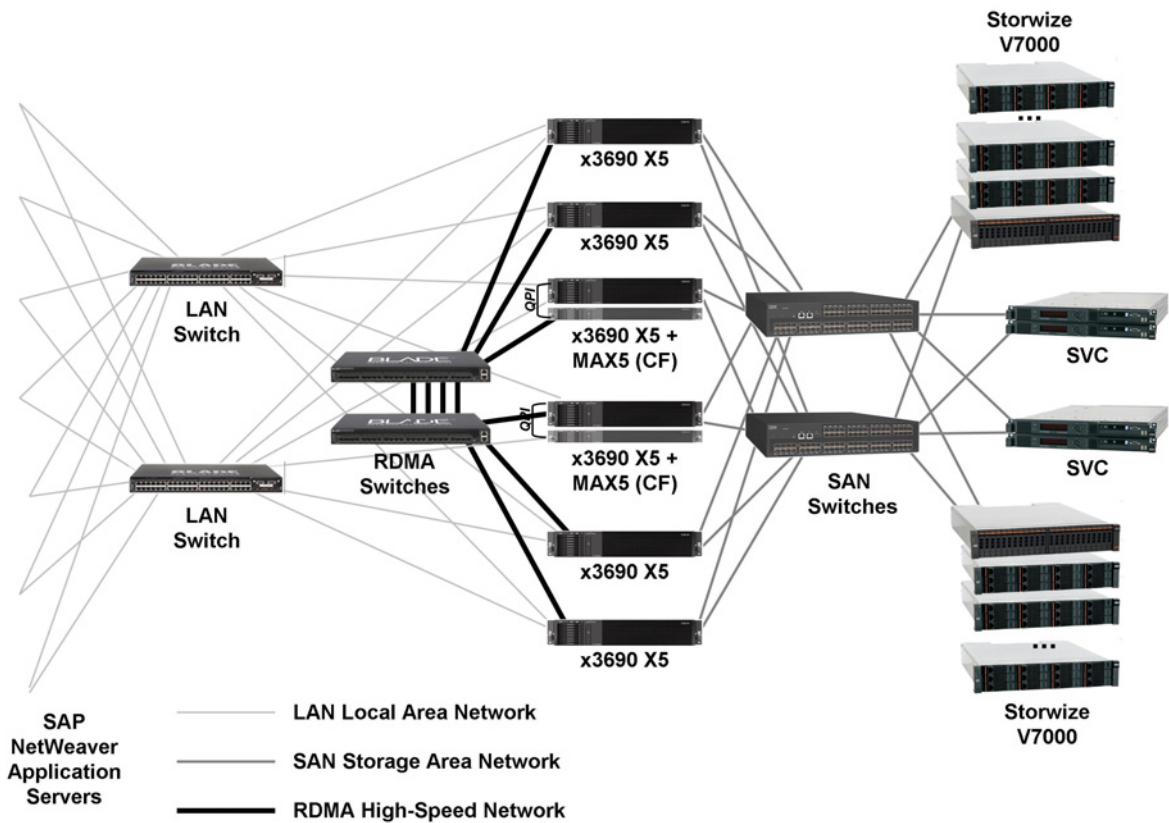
Storwize V7000

...

x3690 X5

x3690 X5

LAN Switch

QPI

x3690 X5 + MAX5 (CF)

SVC

BLADE

BLADE

RDMA Switches

QPI

x3690 X5 + MAX5 (CF)

SVC

LAN Switch

SAN Switches

x3690 X5

...

x3690 X5

Storwize V7000

SAP NetWeaver Application Servers

LAN Local Area Network

SAN Storage Area Network

RDMA High-Speed Network